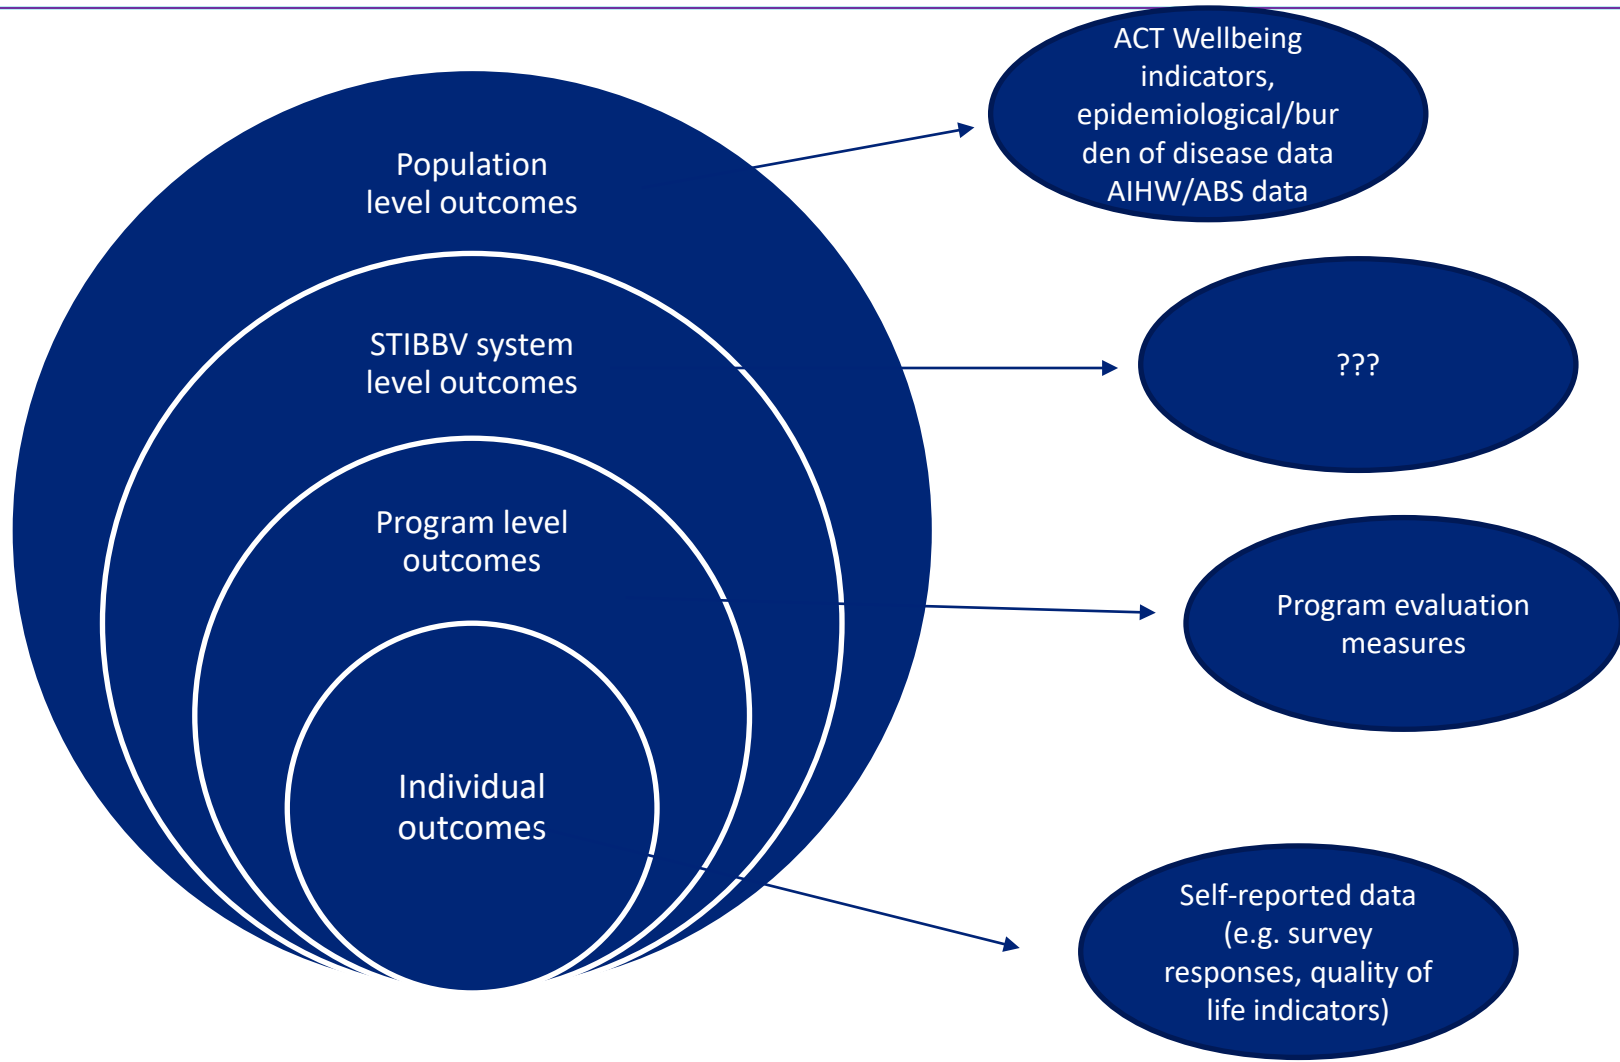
Population level outcomes

STIBBV system level outcomes

Program level outcomes

Individual outcomes

ACT Wellbeing indicators, epidemiological/burden of disease data AIHW/ABS data

???

Program evaluation measures

Self-reported data (e.g. survey responses, quality of life indicators)